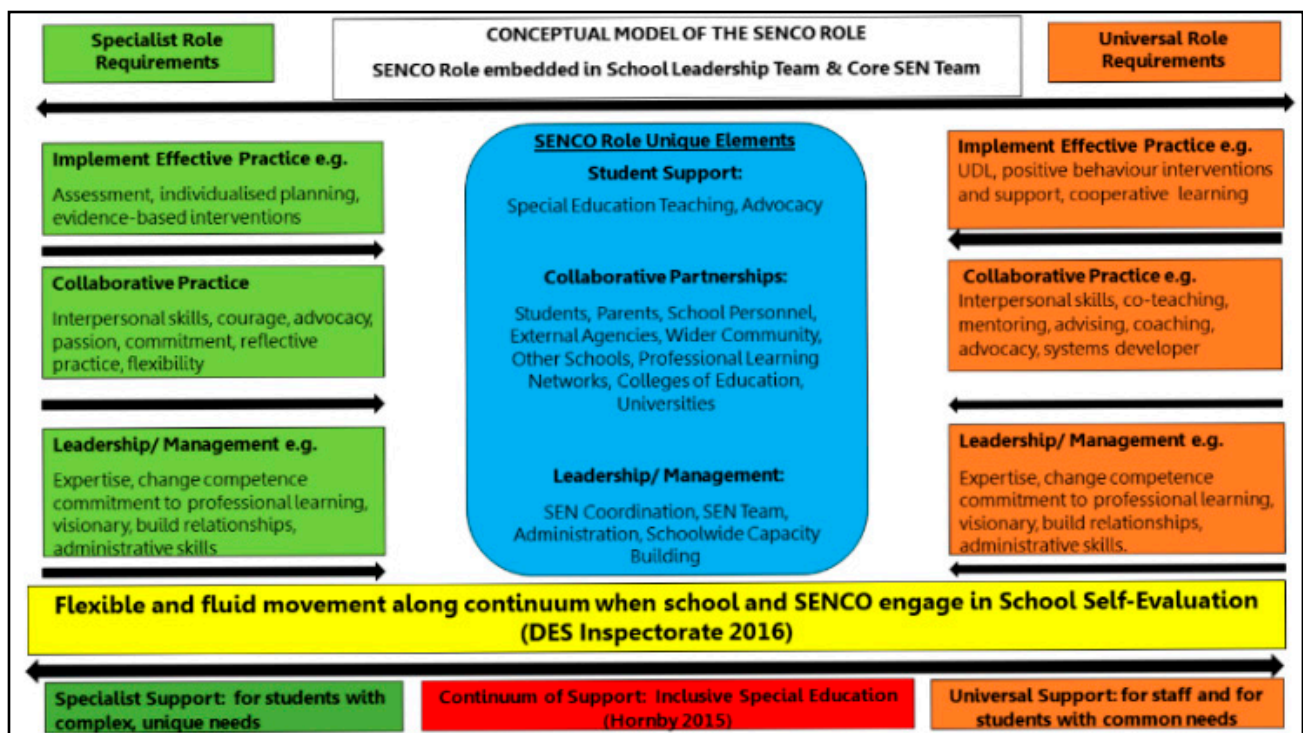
Specialist Role Requirements

CONCEPTUAL MODEL OF THE SENCO ROLE

SENCO Role embedded in School Leadership Team & Core SEN Team

Universal Role Requirements

Implement Effective Practice e.g.

Assessment, individualised planning, evidence-based interventions

Collaborative Practice

Interpersonal skills, courage, advocacy, passion, commitment, reflective practice, flexibility

Leadership/ Management e.g.

Expertise, change competence commitment to professional learning, visionary, build relationships, administrative skills

SENCO Role Unique Elements

Student Support:

Special Education Teaching, Advocacy

Collaborative Partnerships:

Students, Parents, School Personnel, External Agencies, Wider Community, Other Schools, Professional Learning Networks, Colleges of Education, Universities

Leadership/ Management:

SEN Coordination, SEN Team, Administration, Schoolwide Capacity Building

Implement Effective Practice e.g.

UDL, positive behaviour interventions and support, cooperative learning

Collaborative Practice e.g.

Interpersonal skills, co-teaching, mentoring, advising, coaching, advocacy, systems developer

Leadership/ Management e.g.

Expertise, change competence commitment to professional learning, visionary, build relationships, administrative skills.

Flexible and fluid movement along continuum when school and SENCO engage in School Self-Evaluation (DES Inspectorate 2016)

Specialist Support: for students with complex, unique needs

Continuum of Support: Inclusive Special Education (Hornby 2015)

Universal Support: for staff and for students with common needs